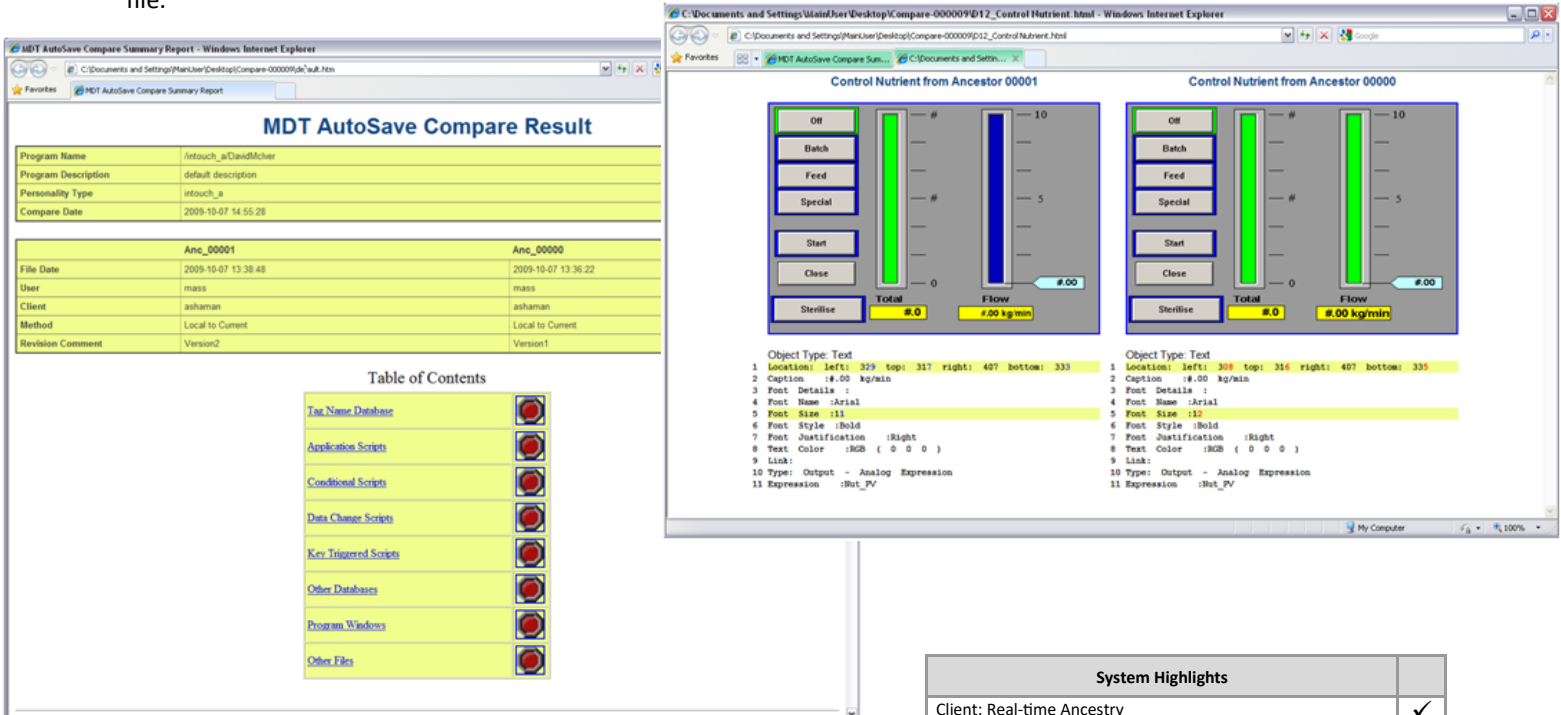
file.

MDT AutoSave Compare Summary Report - Windows Internet Explorer
C:\Documents and Settings\MainUser\Desktop\Compare-000009\default.htm
Favorites
MDT AutoSave Compare Summary Report

MDT AutoSave Compare Result

| Program Name | /intouch_a/DavidMclver |
|---|---|
| Program Description | default description |
| Personality Type | intouch_a |
| Compare Date | 2009-10-07 14:55:28 |

| | Anc_00001 | Anc_00000 |
|---|---|---|
| File Date | 2009-10-07 13:38:48 | 2009-10-07 13:36:22 |
| User | mass | mass |
| Client | ashaman | ashaman |
| Method | Local to Current | Local to Current |
| Revision Comment | Version2 | Version1 |

Table of Contents

Tag Name Database
Application Scripts
Conditional Scripts
Data Change Scripts
Key Triggered Scripts
Other Databases
Program Windows
Other Files

C:\Documents and Settings\MainUser\Desktop\Compare-000009\D12_Control Nutrient.html - Windows Internet Explorer
C:\Documents and Settings\MainUser\Desktop\Compare-000009\D12_Control Nutrient.html
Google
Favorites
MDT AutoSave Compare Sum...
C:\Documents and Settin...

Control Nutrient from Ancestor 00001

Off
Batch
Feed
Special
Start
Close
Sterilise
#
#
0
Total
#.0
10
5
#.00
Flow
#.00 kg/min

Object Type: Text
1 Location: left: 329 top: 317 right: 407 bottom: 333
2 Caption :#.00 kg/min
3 Font Details :
4 Font Name :Arial
5 Font Size :11
6 Font Style :Bold
7 Font Justification :Right
8 Text Color :RGB ( 0 0 0 )
9 Link:
10 Type: Output - Analog Expression
11 Expression :Nut_PV

Control Nutrient from Ancestor 00000

Off
Batch
Feed
Special
Start
Close
Sterilise
#
#
0
Total
#.0
10
5
#.00
Flow
#.00 kg/min

Object Type: Text
1 Location: left: 308 top: 316 right: 407 bottom: 335
2 Caption :#.00 kg/min
3 Font Details :
4 Font Name :Arial
5 Font Size :12
6 Font Style :Bold
7 Font Justification :Right
8 Text Color :RGB ( 0 0 0 )
9 Link:
10 Type: Output - Analog Expression
11 Expression :Nut_PV

My Computer
100%

| System Highlights | |
|---|---|
| Client: Real-time Ancestry | ✓ |